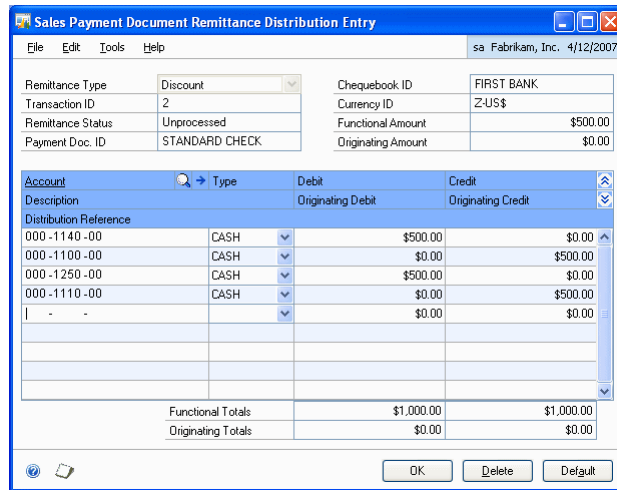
Sales Payment Document Remittance Distribution Entry

File Edit Tools Help

sa Fabrikam, Inc. 4/12/2007

| | |
|---|---|
| Remittance Type | Discount |
| Transaction ID | 2 |
| Remittance Status | Unprocessed |
| Payment Doc. ID | STANDARD CHECK |

| | |
|---|---|
| Chequebook ID | FIRST BANK |
| Currency ID | Z-US$ |
| Functional Amount | $500.00 |
| Originating Amount | $0.00 |

| Account / Description / Distribution Reference | Type | Debit / Originating Debit | Credit / Originating Credit |
|---|---|---|---|
| 000-1140-00 | CASH | $500.00 | $0.00 |
| 000-1100-00 | CASH | $0.00 | $500.00 |
| 000-1250-00 | CASH | $500.00 | $0.00 |
| 000-1110-00 | CASH | $0.00 | $500.00 |
| | | $0.00 | $0.00 |

| | | |
|---|---|---|
| Functional Totals | $1,000.00 | $1,000.00 |
| Originating Totals | $0.00 | $0.00 |

OK Delete Default